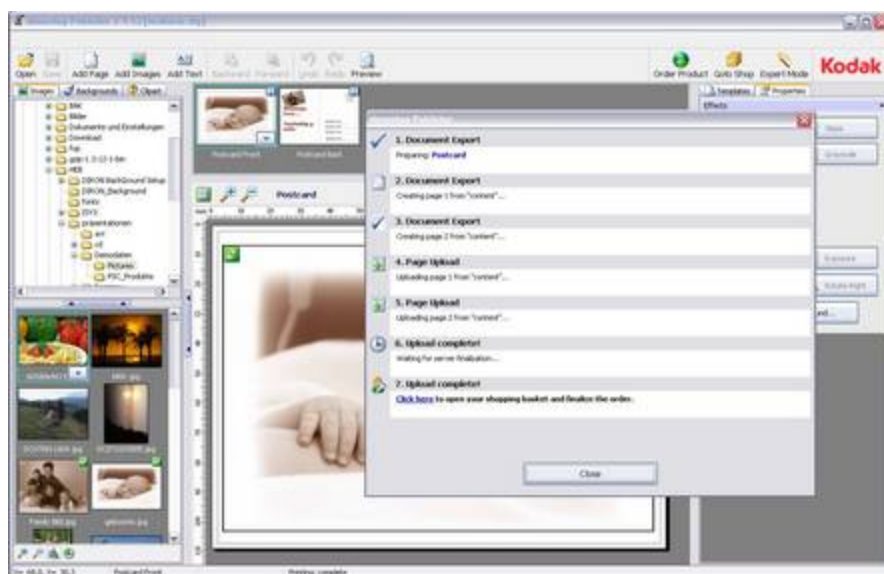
Open Save Add Page Add Images Add Text Backward Forward Undo Redo Preview

Order Product Goto Shop Expert Mode Kodak

Images Backgrounds Clipart

BMK
Bilder
Dokumente und Einstellungen
Download
Fax
gimp-2.2
HEB
DIKON Background Setup
DIKON_Background
fonts
2015
präsentationen
Demodaten
Pictures
PSC_Produkte

Postcard Front
Postcard Back

Postcard

Templates Properties
Effects

1. Document Export
Preparing: Postcard

2. Document Export
Creating page 1 from "content"...

3. Document Export
Creating page 2 from "content"...

4. Page Upload
Uploading page 1 from "content"...

5. Page Upload
Uploading page 2 from "content"...

6. Upload complete!
Waiting for server finalization...

7. Upload complete!
Click here to open your shopping basket and finalize the order.

Close

Postcard Front
Printing: complete